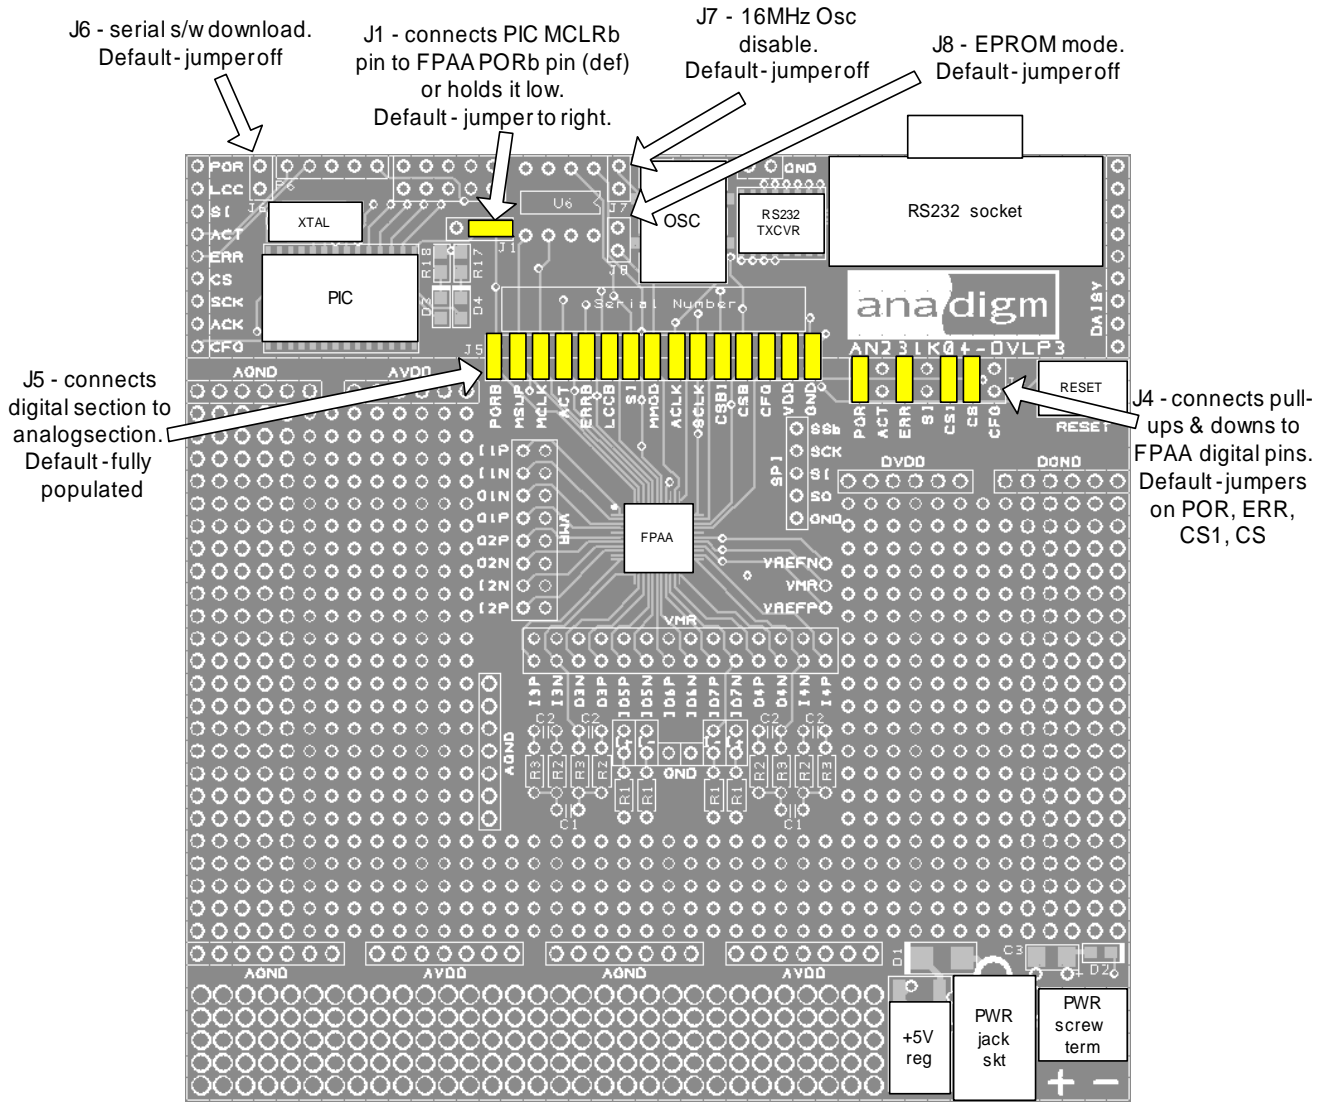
J6 - serial s/w download. Default - jumper off

J1 - connects PIC MCLRb pin to FPAA PORb pin (def) or holds it low. Default - jumper to right.

J7 - 16MHz Osc disable. Default - jumper off

J8 - EPROM mode. Default - jumper off

POR
LCC
SI
ACT
ERR
CS
SCK
ACK
CFG
J6
XTAL
PIC
R18
R17
D3
D4
U6
J1
J7
J8
OSC
RS232 TXCVR
GND
RS232 socket
Serial Number
anadigm
DAISY
AN23 1K04-DVLP3

J5 - connects digital section to analogsection. Default - fully populated

J5
PORB
MSUP
MCLK
ACT
ERRB
LCCB
SI
MMOD
ACLK
SCLK
CSB1
CSB
CFG
VDD
GND
POR
ACT
ERR
SI
CS1
CS
CFG
RESET
RESET

J4 - connects pull-ups & downs to FPAA digital pins. Default - jumpers on POR, ERR, CS1, CS

AGND
AVDD
SSb
SCK
SI
SO
GND
SPI
DVDD
DGND
I1P
I1N
O1N
O1P
O2P
O2N
I2N
I2P
VMR
FPAA
VREFN
VMR
VREFP
VMR
I3P
I3N
O3N
O3P
IO5P
IO5N
IO6P
IO6N
IO7P
IO7N
O4P
O4N
I4N
I4P
AGND
C2
C2
C2
C2
R3
R2
R3
R2
R1
R1
GND
R1
R1
R3
R2
R2
R3
C1
C1
AGND
AVDD
AGND
AVDD
D1
C3
D2
+5V reg
PWR jack skt
PWR screw term
+ −